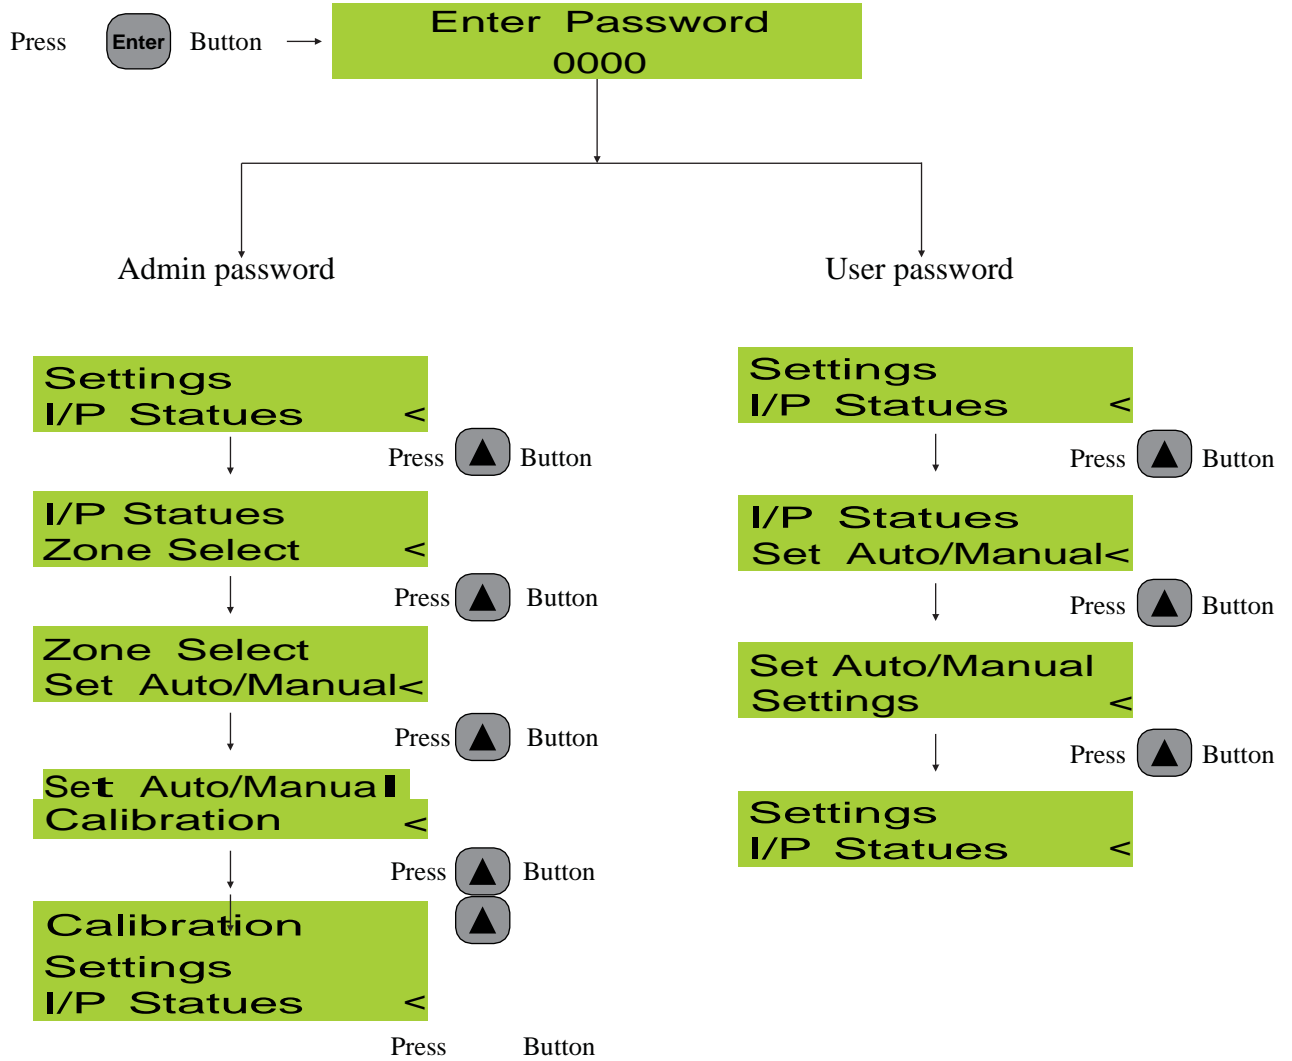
Press Enter Button

Enter Password
0000

Admin password

User password

Settings
I/P Statues <

Press Button

I/P Statues
Zone Select <

Press Button

Zone Select
Set Auto/Manual<

Press Button

Set Auto/Manual
Calibration <

Press Button

Calibration
Settings
I/P Statues <

Press Button

Settings
I/P Statues <

Press Button

I/P Statues
Set Auto/Manual<

Press Button

Set Auto/Manual
Settings <

Press Button

Settings
I/P Statues <